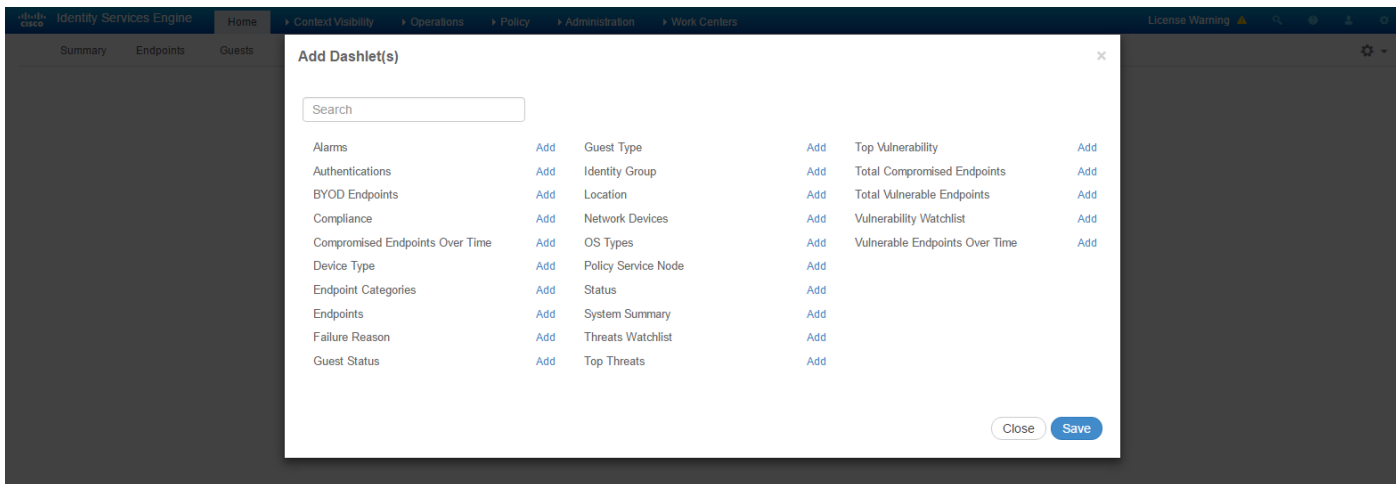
cisco Identity Services Engine Home ▸ Context Visibility ▸ Operations ▸ Policy ▸ Administration ▸ Work Centers License Warning

Summary Endpoints Guests

Add Dashlet(s)

×

Search

Alarms Add
Authentications Add
BYOD Endpoints Add
Compliance Add
Compromised Endpoints Over Time Add
Device Type Add
Endpoint Categories Add
Endpoints Add
Failure Reason Add
Guest Status Add

Guest Type Add
Identity Group Add
Location Add
Network Devices Add
OS Types Add
Policy Service Node Add
Status Add
System Summary Add
Threats Watchlist Add
Top Threats Add

Top Vulnerability Add
Total Compromised Endpoints Add
Total Vulnerable Endpoints Add
Vulnerability Watchlist Add
Vulnerable Endpoints Over Time Add

Close Save